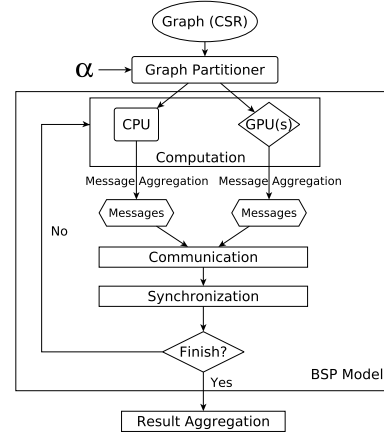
Graph (CSR)

$\alpha$

Graph Partitioner

CPU

GPU(s)

Computation

Message Aggregation

Message Aggregation

Messages

Messages

No

Communication

Synchronization

Finish?

Yes

BSP Model

Result Aggregation